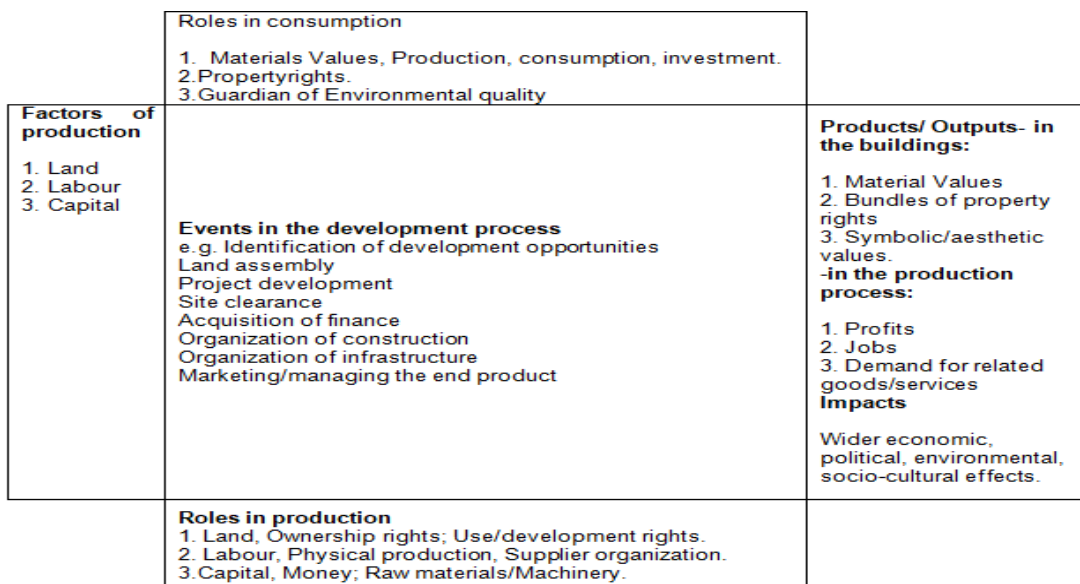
Roles in consumption

1. Materials Values, Production, consumption, investment.
2.Propertyrights.
3.Guardian of Environmental quality

**Factors of production**

1. Land
2. Labour
3. Capital

**Events in the development process**
e.g. Identification of development opportunities
Land assembly
Project development
Site clearance
Acquisition of finance
Organization of construction
Organization of infrastructure
Marketing/managing the end product

**Products/ Outputs- in the buildings:**

1. Material Values
2. Bundles of property rights
3. Symbolic/aesthetic values.
**-in the production process:**

1. Profits
2. Jobs
3. Demand for related goods/services
**Impacts**

Wider economic, political, environmental, socio-cultural effects.

**Roles in production**
1. Land, Ownership rights; Use/development rights.
2. Labour, Physical production, Supplier organization.
3.Capital, Money; Raw materials/Machinery.